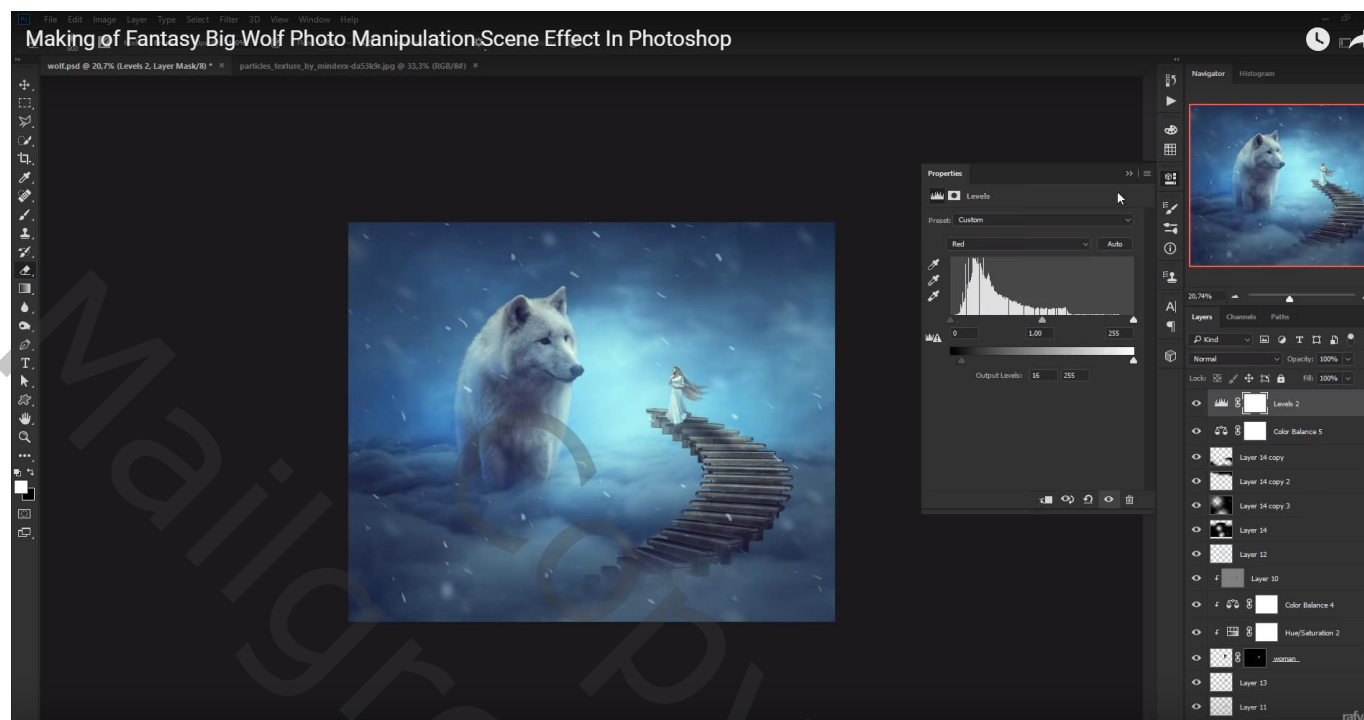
File Edit Image Layer Type Select Filter 3D View Window Help

Making of Fantasy Big Wolf Photo Manipulation Scene Effect In Photoshop

wolf.psd @ 20,7% (Levels 2, Layer Mask/8) * × particles_texture_by_minderx-da53k9r.jpg @ 33,3% (RGB/8#) ×

Properties

Levels

Preset: Custom

Red

Auto

0 1,00 255

Output Levels: 16 255

Navigator Histogram

20,74%

Layers Channels Paths

Kind

Normal

Opacity: 100%

Lock:

Fill: 100%

Levels 2

Color Balance 5

Layer 14 copy

Layer 14 copy 2

Layer 14 copy 3

Layer 14

Layer 12

Layer 10

Color Balance 4

Hue/Saturation 2

woman

Layer 13

Layer 11

Mailgraph Copy